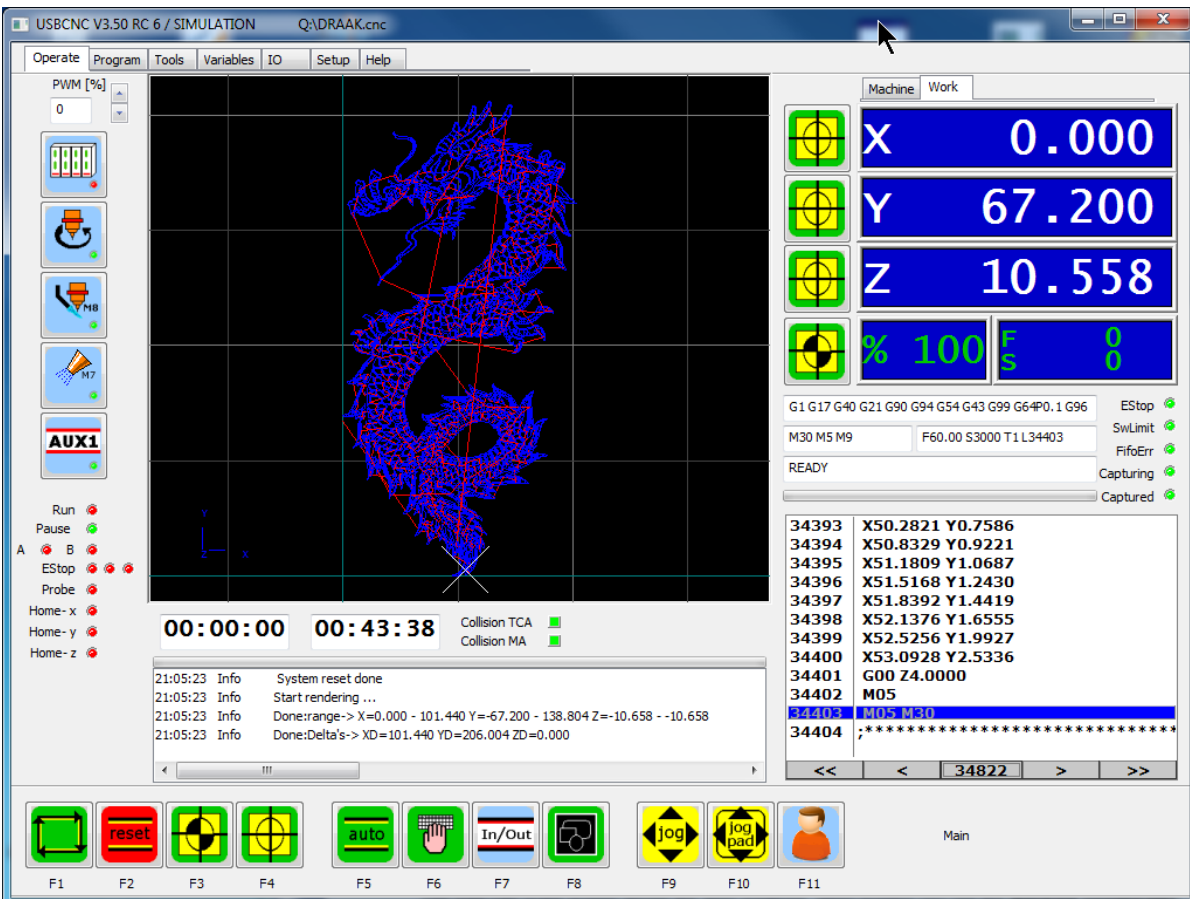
USBCNC V3.50 RC 6 / SIMULATION Q:\DRAAK.cnc

Operate Program Tools Variables IO Setup Help

PWM [%]
0

M8
M7
AUX1

Run
Pause
A B
EStop
Probe
Home- x
Home- y
Home- z

Y
x

00:00:00 00:43:38
Collision TCA
Collision MA

Machine Work

X 0.000
Y 67.200
Z 10.558
% 100 F 0
S 0

G1 G17 G40 G21 G90 G94 G54 G43 G99 G64P0.1 G96
M30 M5 M9
F60.00 S3000 T1 L34403
READY

EStop
SwLimit
FifoErr
Capturing
Captured

| | |
|---|---|
| 34393 | X50.2821 Y0.7586 |
| 34394 | X50.8329 Y0.9221 |
| 34395 | X51.1809 Y1.0687 |
| 34396 | X51.5168 Y1.2430 |
| 34397 | X51.8392 Y1.4419 |
| 34398 | X52.1376 Y1.6555 |
| 34399 | X52.5256 Y1.9927 |
| 34400 | X53.0928 Y2.5336 |
| 34401 | G00 Z4.0000 |
| 34402 | M05 |
| 34403 | M05 M30 |
| 34404 | ;************************************ |

<< < 34822 > >>

21:05:23 Info System reset done
21:05:23 Info Start rendering ...
21:05:23 Info Done:range-> X=0.000 - 101.440 Y=-67.200 - 138.804 Z=-10.658 - -10.658
21:05:23 Info Done:Delta's-> XD=101.440 YD=206.004 ZD=0.000

reset auto In/Out jog jog pad

F1 F2 F3 F4 F5 F6 F7 F8 F9 F10 F11

Main